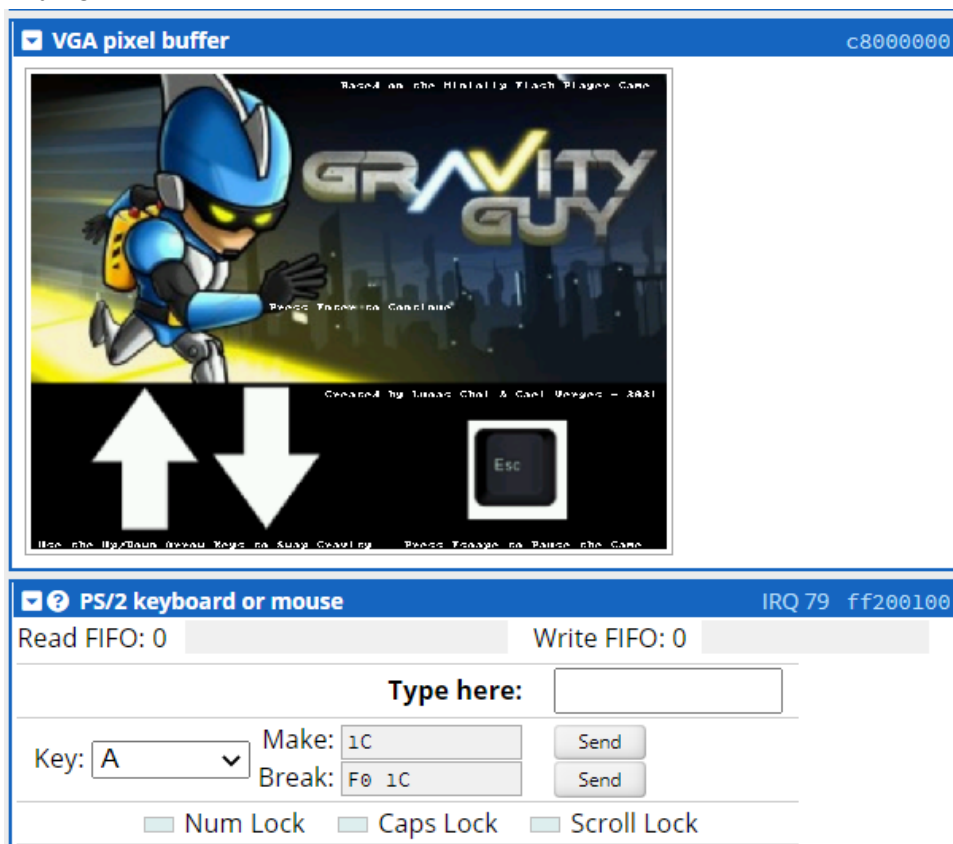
VGA pixel buffer c8000000

Based on the Miniclip Flash Player Game

GRAVITY GUY

Press Space to Continue

Created by Lucas Choi & Carl Vargas - 2021

Esc

Use the Up/Down Arrow Keys to Swap Gravity Press Escape to Pause the Game

PS/2 keyboard or mouse IRQ 79 ff200100

Read FIFO: 0 Write FIFO: 0

Type here:

Key: A Make: 1C Send
Break: F0 1C Send

Num Lock Caps Lock Scroll Lock